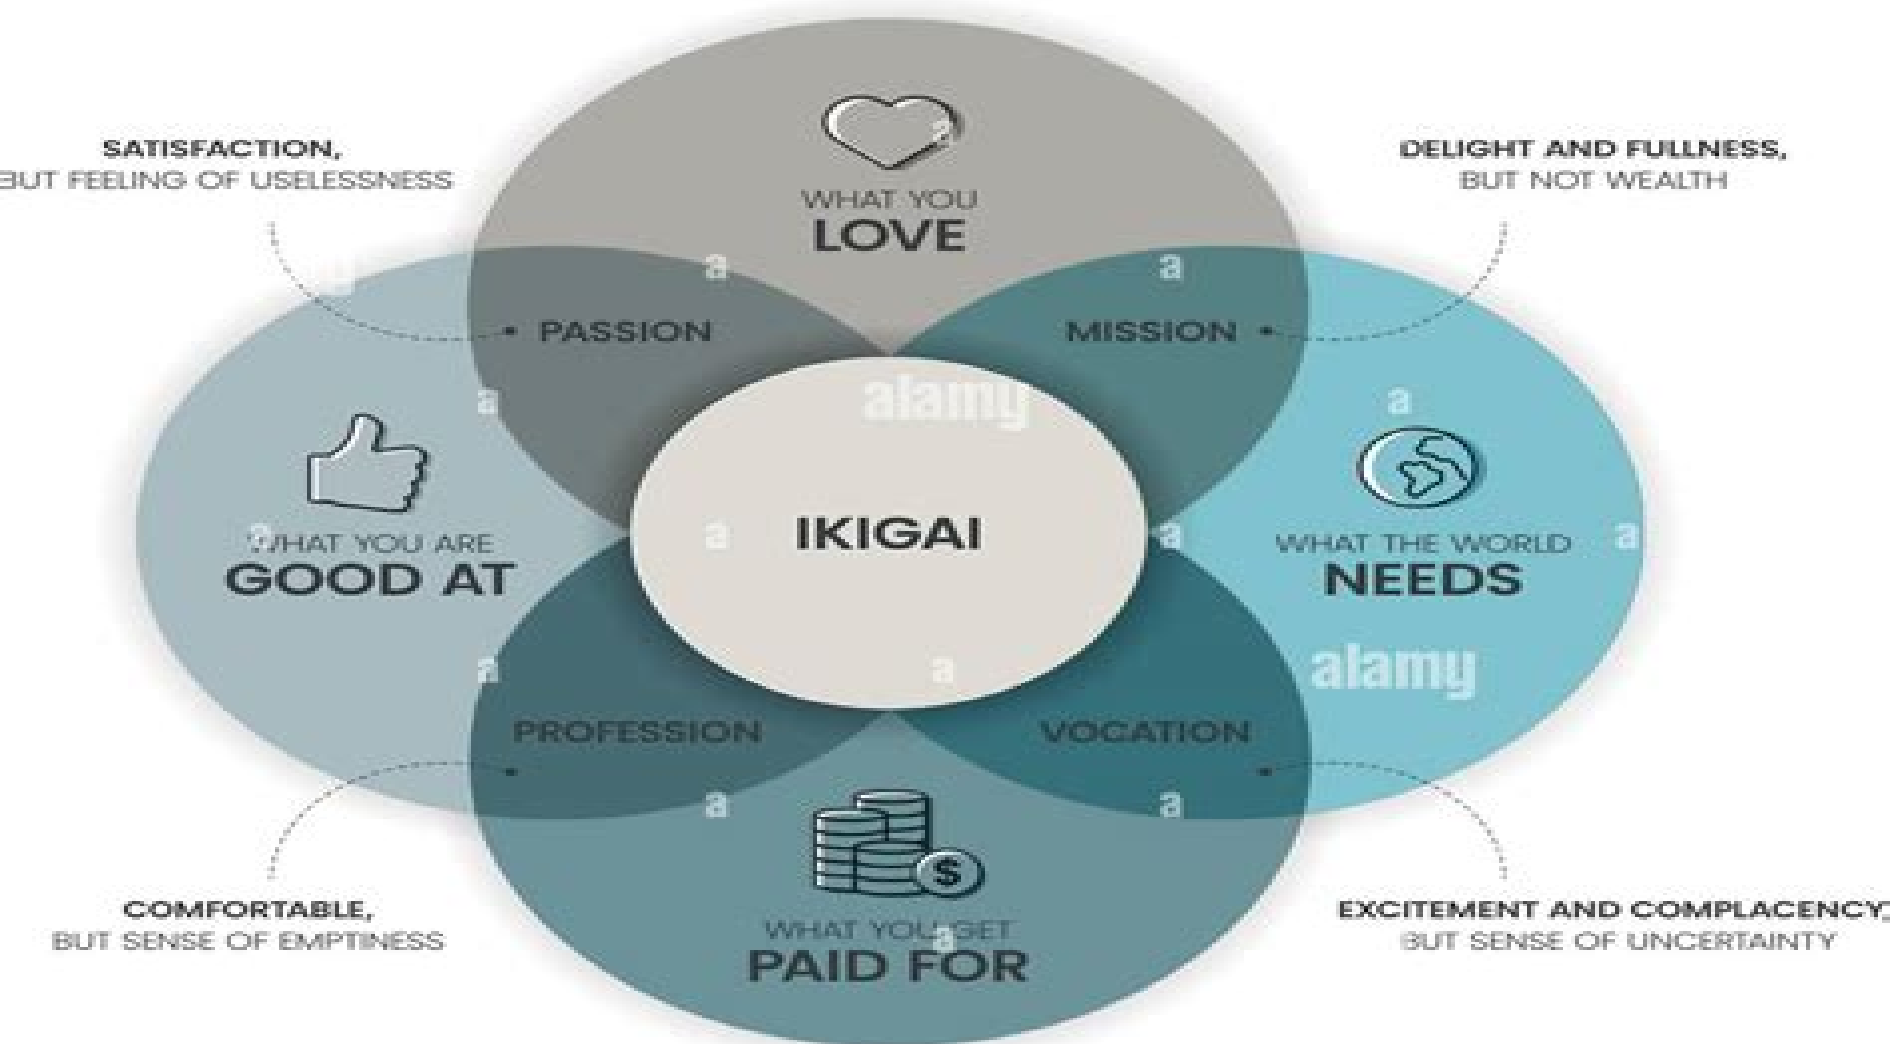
SATISFACTION,
BUT FEELING OF USELESSNESS

WHAT YOU
LOVE

DELIGHT AND FULLNESS,
BUT NOT WEALTH

PASSION

MISSION

alamy

WHAT YOU ARE
GOOD AT

IKIGAI

WHAT THE WORLD
NEEDS

alamy

PROFESSION

VOCATION

COMFORTABLE,
BUT SENSE OF EMPTINESS

WHAT YOU GET
PAID FOR

EXCITEMENT AND COMPLACENCY,
BUT SENSE OF UNCERTAINTY